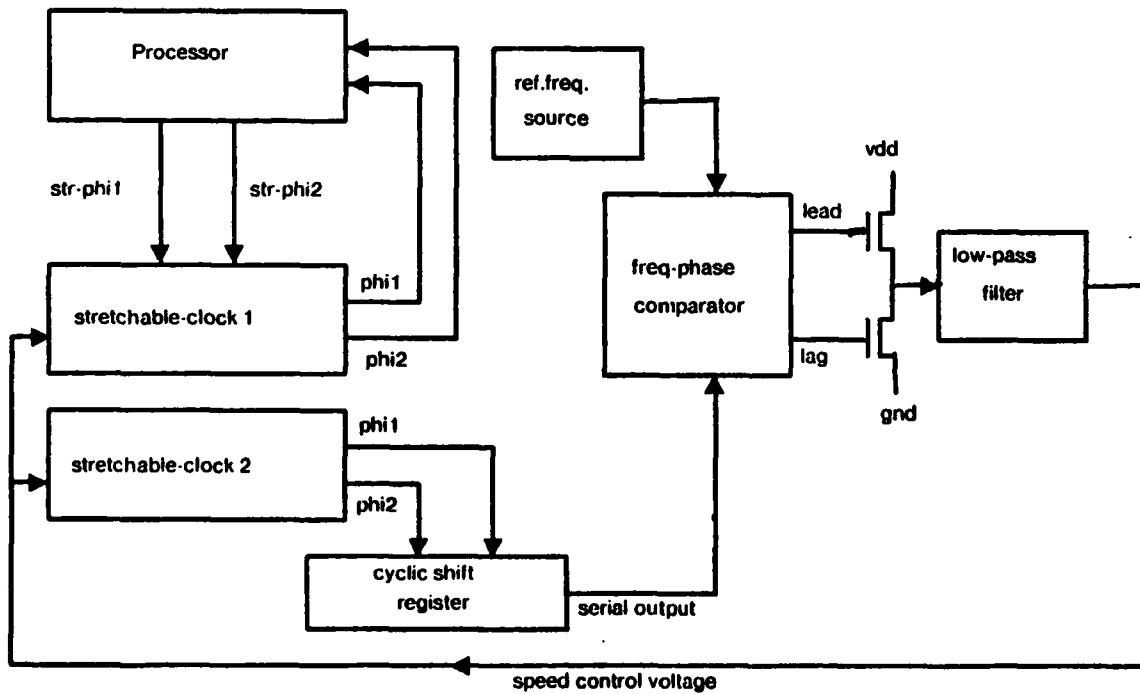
Processor

str-phi1

str-phi2

stretchable-clock 1

phi1

phi2

stretchable-clock 2

phi1

phi2

cyclic shift register

serial output

ref.freq. source

freq-phase comparator

lead

lag

vdd

gnd

low-pass filter

speed control voltage